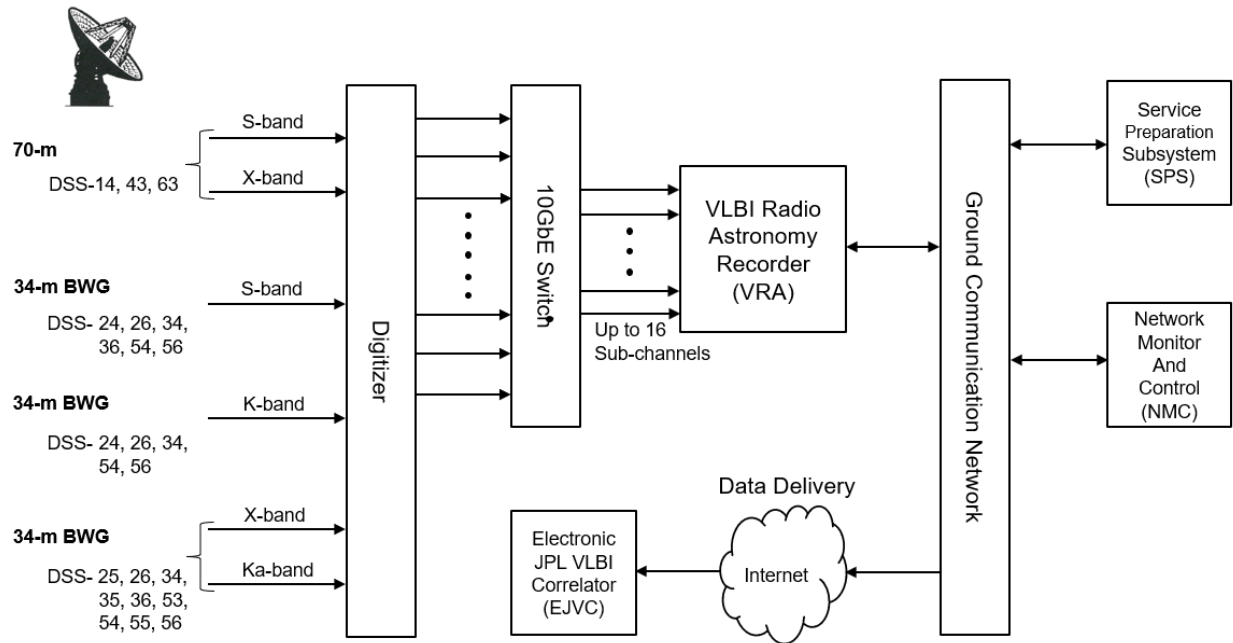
70-m
DSS-14, 43, 63
S-band
X-band

34-m BWG
DSS- 24, 26, 34, 36, 54, 56
S-band

34-m BWG
DSS- 24, 26, 34, 54, 56
K-band

34-m BWG
DSS- 25, 26, 34, 35, 36, 53, 54, 55, 56
X-band
Ka-band

Digitizer

10GbE Switch

Up to 16 Sub-channels

VLBI Radio Astronomy Recorder (VRA)

Ground Communication Network

Service Preparation Subsystem (SPS)

Network Monitor And Control (NMC)

Data Delivery

Internet

Electronic JPL VLBI Correlator (EJVC)